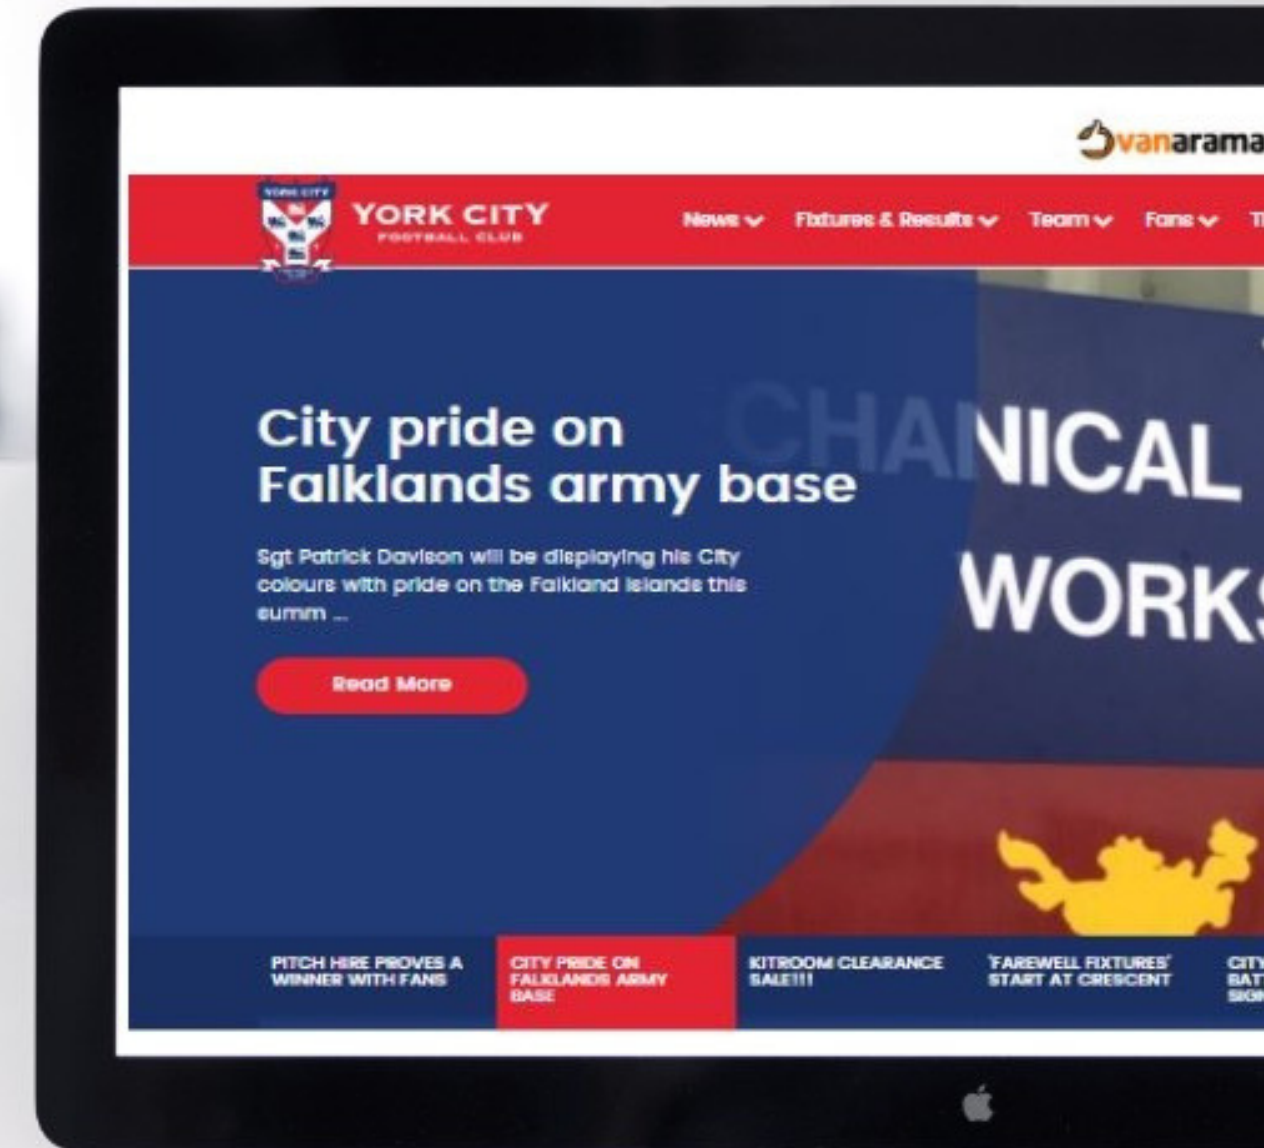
vanarama

YORK CITY
FOOTBALL CLUB

News Fixtures & Results Team Fans T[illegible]

CHANICAL
WORKS

City pride on Falklands army base

Sgt Patrick Davison will be displaying his City colours with pride on the Falkland Islands this summ ...

Read More

PITCH HIRE PROVES A WINNER WITH FANS

CITY PRIDE ON FALKLANDS ARMY BASE

KITROOM CLEARANCE SALE!!!

'FAREWELL FIXTURES' START AT CRESCENT

CITY BAT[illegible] SIG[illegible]